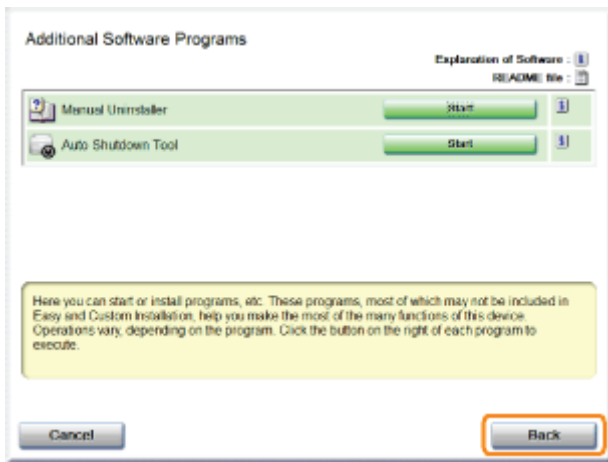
Additional Software Programs

Explanation of Software :
README file :

Manual Uninstaller | Start

Auto Shutdown Tool | Start

Here you can start or install programs, etc. These programs, most of which may not be included in Easy and Custom Installation, help you make the most of the many functions of this device. Operations vary, depending on the program. Click the button on the right of each program to execute.

Cancel

Back